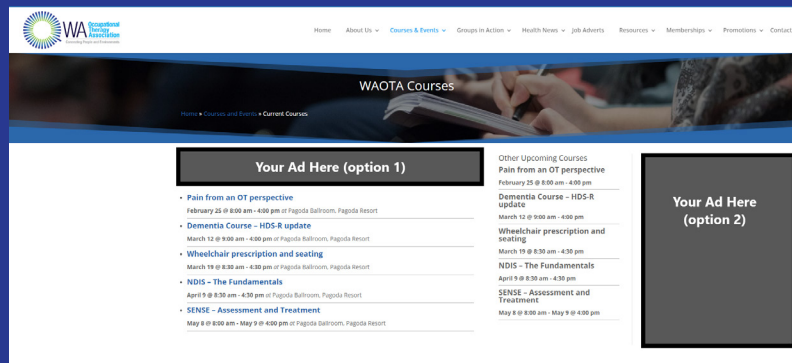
WA Occupational Therapy Association
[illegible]

Home About Us Courses & Events Groups in Action Health News Job Adverts Resources Memberships Promotions Contact

WAOTA Courses

Home » Courses and Events » Current Courses

Your Ad Here (option 1)

Pain from an OT perspective
February 25 @ 8:00 am - 4:00 pm at Pagoda Ballroom, Pagoda Resort

Dementia Course – HDS-R update
March 12 @ 9:00 am - 4:00 pm at Pagoda Ballroom, Pagoda Resort

Wheelchair prescription and seating
March 19 @ 8:30 am - 4:30 pm at Pagoda Ballroom, Pagoda Resort

NDIS – The Fundamentals
April 9 @ 8:30 am - 4:30 pm at Pagoda Ballroom, Pagoda Resort

SENSE – Assessment and Treatment
May 8 @ 8:00 am - May 9 @ 4:00 pm at Pagoda Ballroom, Pagoda Resort

Other Upcoming Courses

Pain from an OT perspective
February 25 @ 8:00 am - 4:00 pm

Dementia Course – HDS-R update
March 12 @ 9:00 am - 4:00 pm

Wheelchair prescription and seating
March 19 @ 8:30 am - 4:30 pm

NDIS – The Fundamentals
April 9 @ 8:30 am - 4:30 pm

SENSE – Assessment and Treatment
May 8 @ 8:00 am - May 9 @ 4:00 pm

Your Ad Here (option 2)